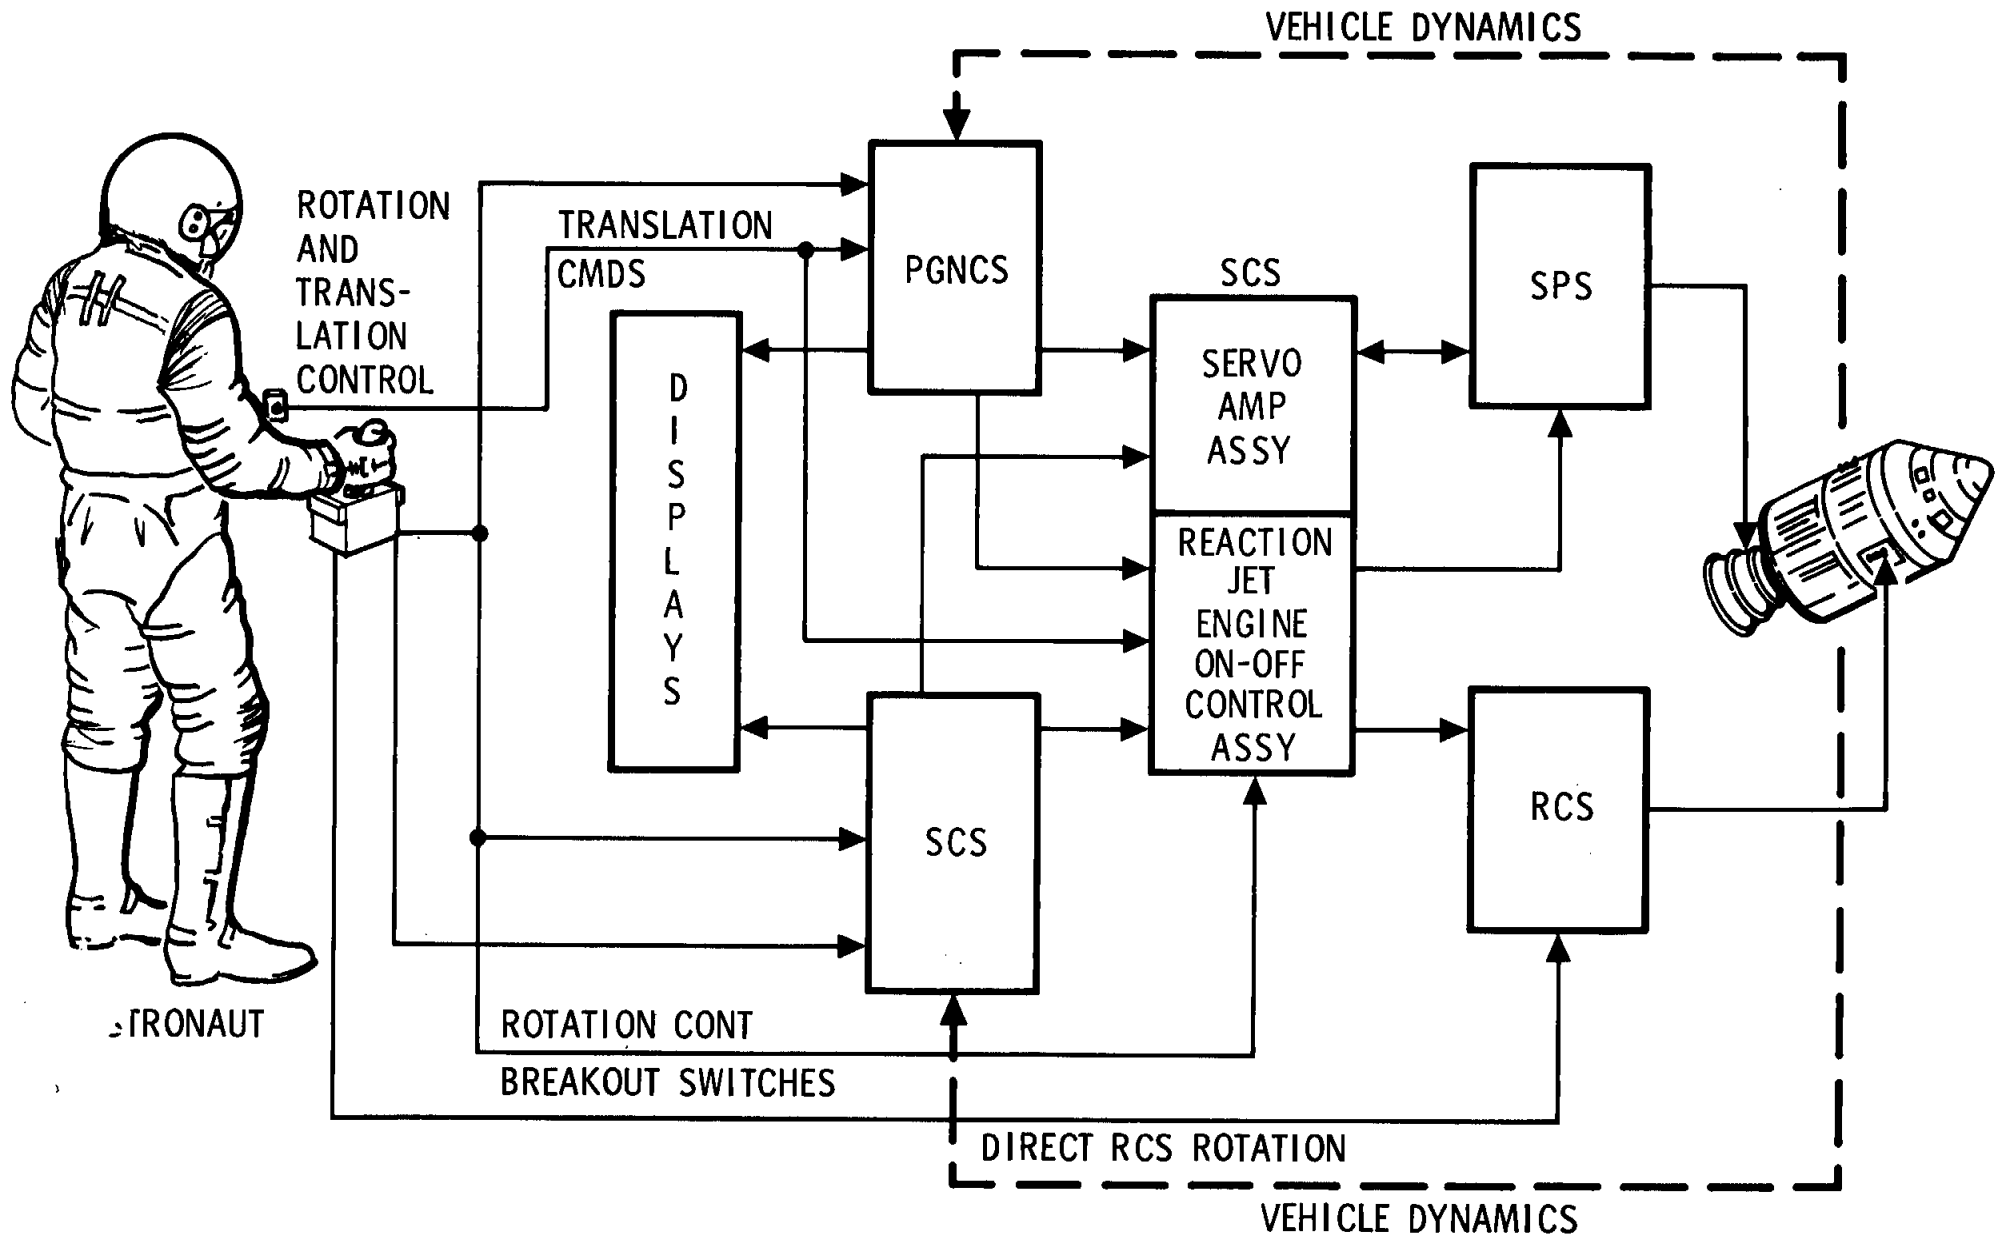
VEHICLE DYNAMICS

ROTATION AND TRANSLATION CONTROL

TRANSLATION CMDS

PGNCS

SCS

SPS

DISPLAYS

SERVO AMP ASSY

REACTION JET ENGINE ON-OFF CONTROL ASSY

SCS

RCS

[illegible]TRONAUT

ROTATION CONT

BREAKOUT SWITCHES

DIRECT RCS ROTATION

VEHICLE DYNAMICS